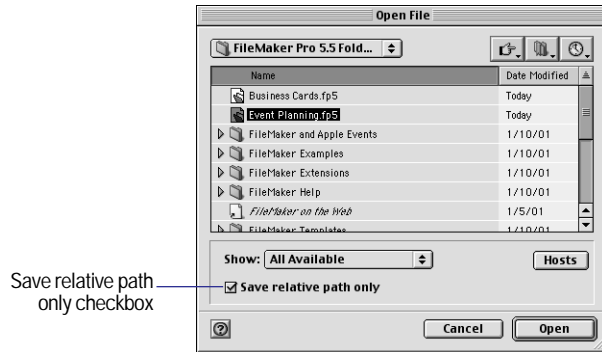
Open File

FileMaker Pro 5.5 Fold...

| Name | Date Modified |
|---|---|
| Business Cards.fp5 | Today |
| Event Planning.fp5 | Today |
| FileMaker and Apple Events | 1/10/01 |
| FileMaker Examples | 1/10/01 |
| FileMaker Extensions | 1/10/01 |
| FileMaker Help | 1/10/01 |
| FileMaker on the Web | 1/5/01 |
| FileMaker Templates | 1/10/01 |

Show: All Available

Hosts

Save relative path only checkbox

Save relative path only

Cancel

Open